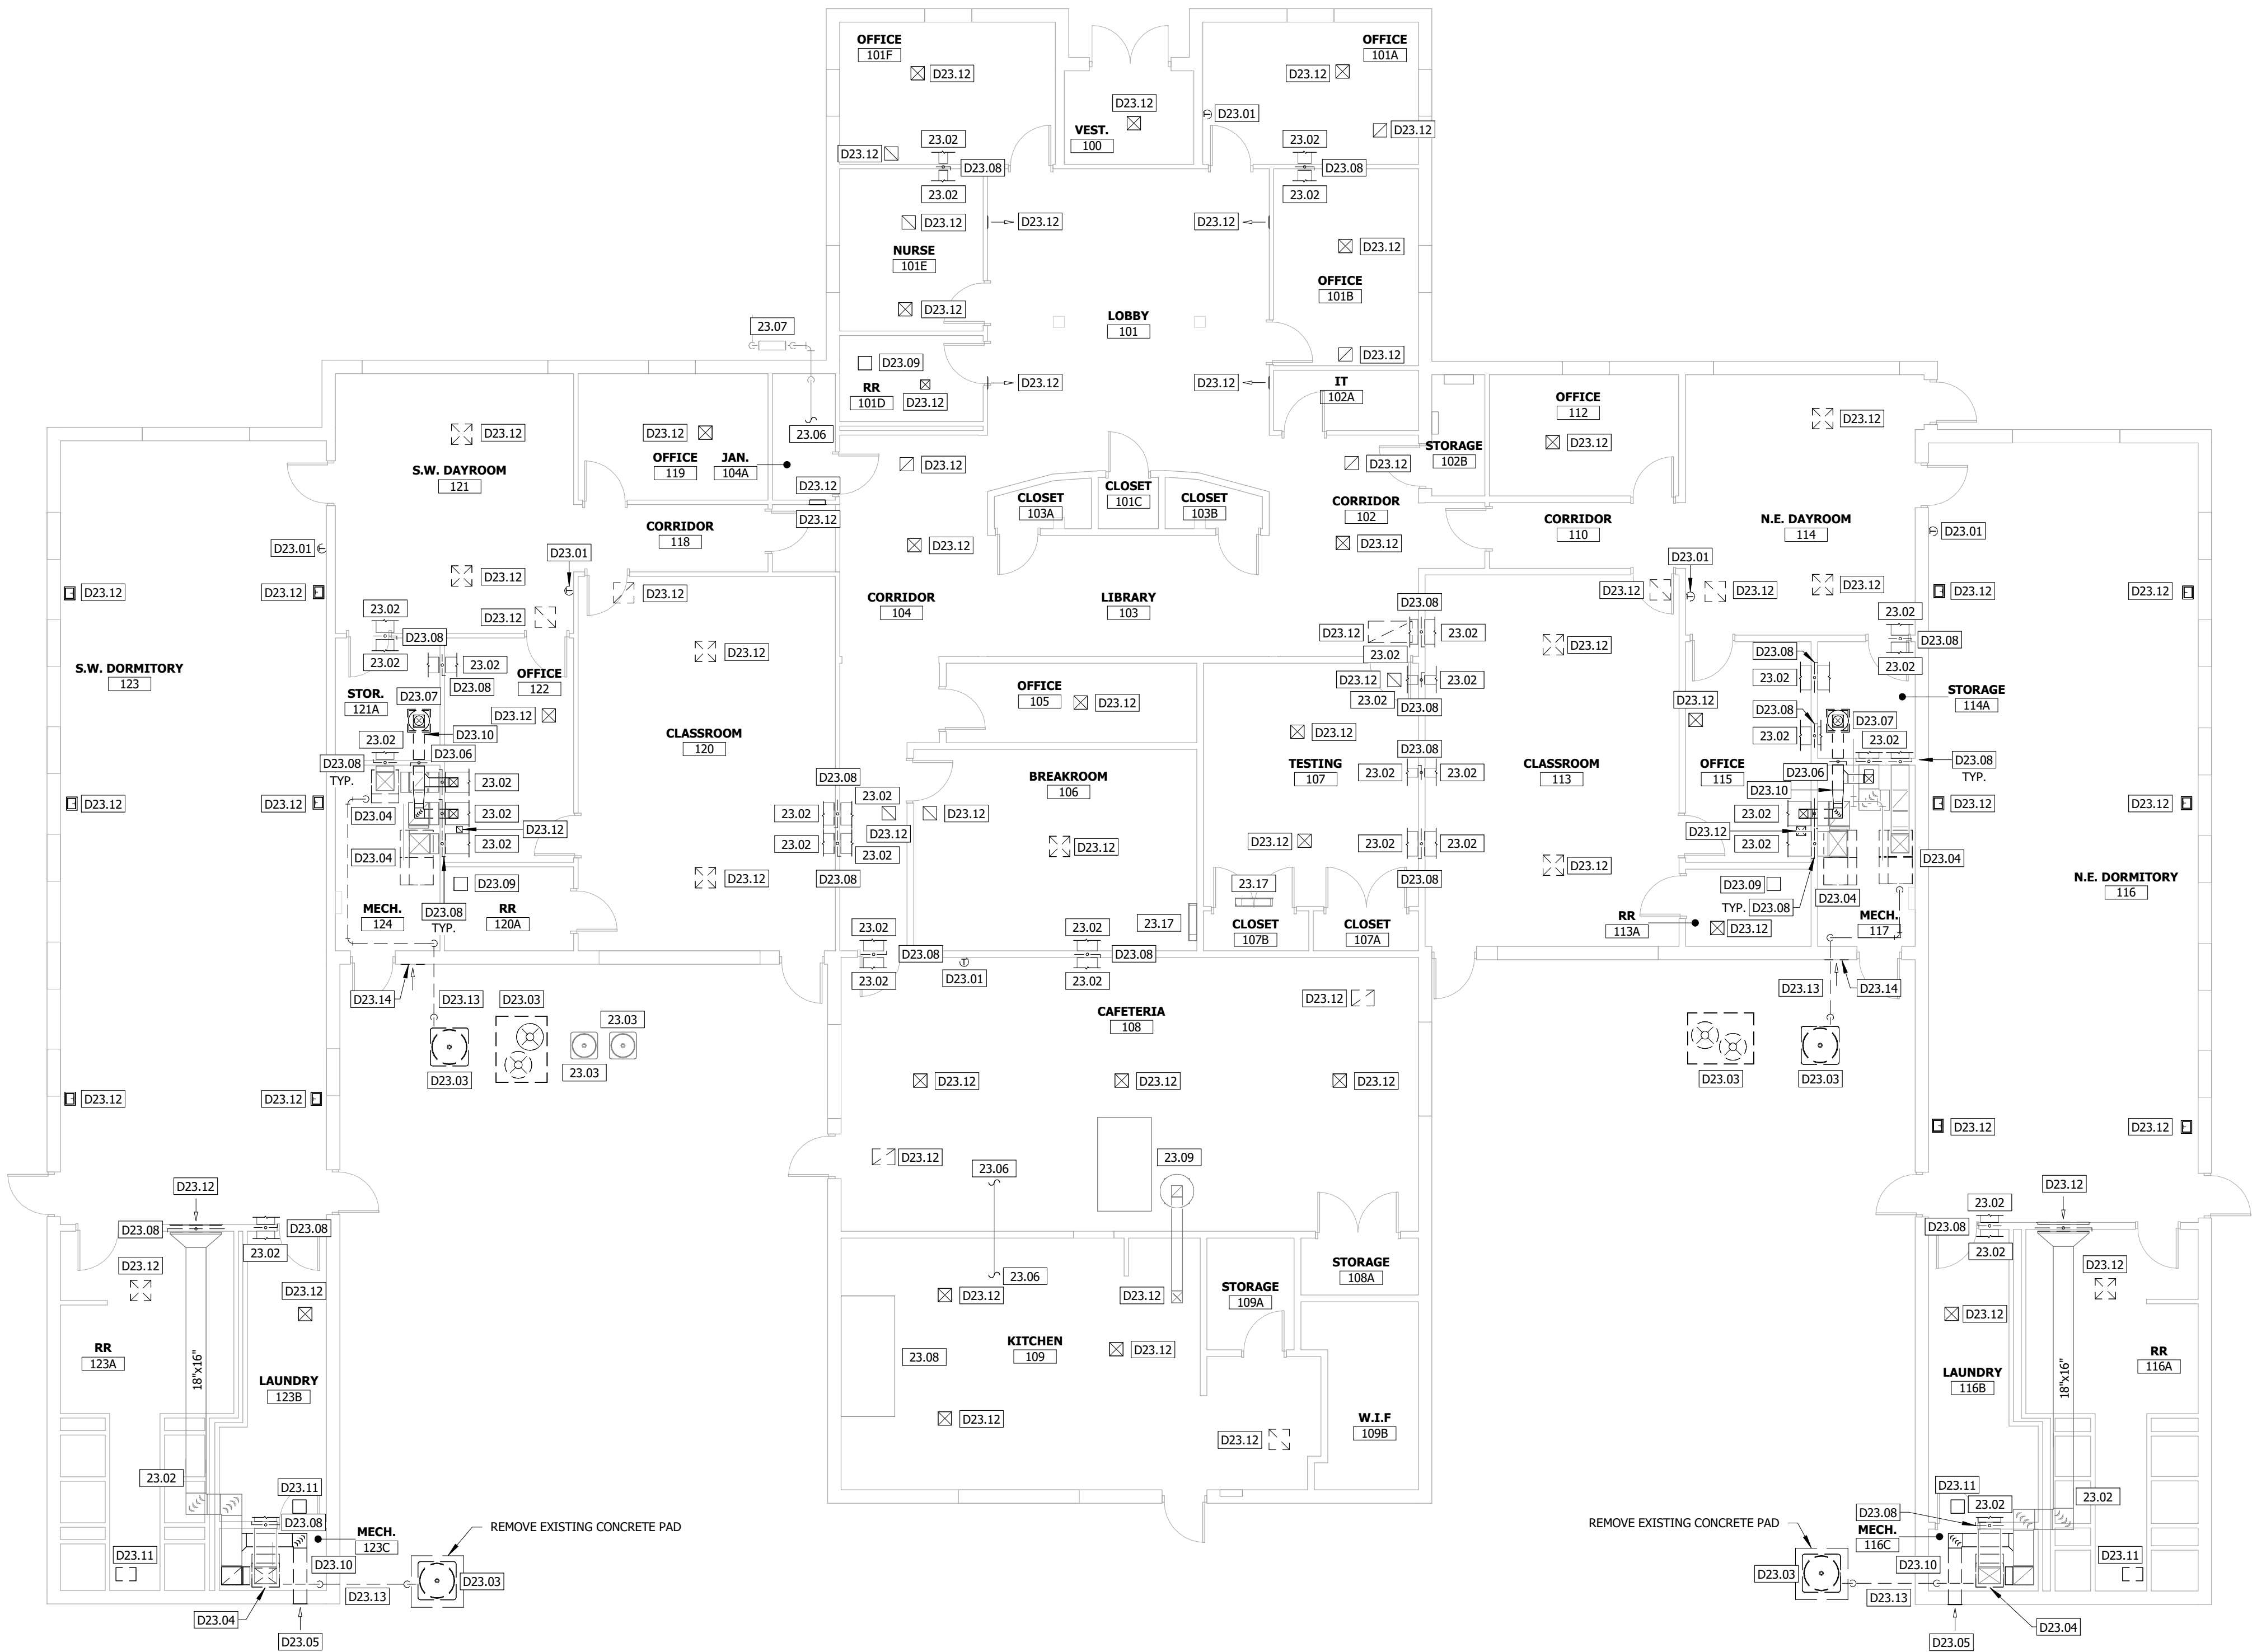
OFFICE
101F
D23.12

OFFICE
101A
D23.12

D23.12
VEST.
100

D23.01
D23.12

23.02
D23.12
D23.08
23.02

23.02
D23.08
23.02

D23.12
D23.12
D23.12
D23.12

NURSE
101E

OFFICE
101B

D23.12

LOBBY
101

D23.12

23.07

D23.09
RR
101D
D23.12

D23.12
D23.12

IT
102A

OFFICE
112
D23.12

D23.12
23.06

D23.12
OFFICE
119
JAN.
104A

D23.12

S.W. DAYROOM
121

D23.12
D23.12

CLOSET
103A
CLOSET
101C
CLOSET
103B

STORAGE
102B
D23.12

CORRIDOR
102

CORRIDOR
118
D23.12

D23.12

CORRIDOR
110

N.E. DAYROOM
114

D23.01
D23.01
D23.12

D23.12
D23.12
D23.12
D23.12

D23.01
D23.12
D23.12

CORRIDOR
104

LIBRARY
103

D23.12
D23.12
D23.12

S.W. DORMITORY
123

23.02
D23.08
23.02
23.02
D23.08

D23.12
D23.12
23.08
23.02

D23.12
D23.12
23.02
D23.12
23.02

D23.12
23.02
D23.08
23.02

D23.12

OFFICE
122

STOR.
121A
D23.07

D23.12
D23.10

CLASSROOM
120

OFFICE
105
D23.12

D23.08
23.02
D23.12
23.02
D23.08
23.02

STORAGE
114A

D23.08
23.02
D23.08
D23.07
23.02
23.02

D23.12

23.02
D23.06
D23.08
TYP.

D23.08
TYP.
23.02
D23.04
23.02
D23.04
23.02
D23.12

BREAKROOM
106

D23.08
23.02
23.02
23.02
D23.12
23.02
D23.12

D23.12

TESTING
107

D23.12

CLASSROOM
113

23.02
23.02
D23.08

OFFICE
115
D23.06
D23.10
23.02
D23.12
23.02

D23.08
TYP.
D23.12
D23.12

D23.12
D23.12

D23.12
D23.12

D23.09

MECH.
124
D23.08
TYP.
RR
120A

D23.08
23.02
D23.12
D23.12
23.02
D23.08

23.17
CLOSET
107B
CLOSET
107A

D23.08
D23.12

RR
113A
D23.09
TYP.
D23.08
D23.04
D23.12
MECH.
117
D23.04

N.E. DORMITORY
116

23.02
D23.08
D23.01
23.02
D23.08
23.17

23.02
23.02

D23.14
D23.13
D23.03
23.03

CAFETERIA
108
D23.12

D23.13
D23.14

D23.03
23.03
D23.03
D23.03

D23.12
D23.12
D23.12
D23.12
D23.12
D23.12
D23.12
D23.12

D23.12
23.06
23.09
D23.12

D23.12
D23.08
23.02
D23.08
D23.12

23.02
D23.08
23.02
D23.12

23.06
D23.12

STORAGE
108A

STORAGE
109A

D23.12

18"x16"
RR
123A

LAUNDRY
123B

23.08
KITCHEN
109
D23.12

D23.12
D23.12

LAUNDRY
116B

18"x16"
RR
116A

W.I.F
109B

D23.12

23.02
D23.11
D23.08
MECH.
123C
D23.10
D23.11
D23.04
D23.13
D23.03
D23.05

REMOVE EXISTING CONCRETE PAD

REMOVE EXISTING CONCRETE PAD

D23.11
23.02
D23.08
MECH.
116C
23.02
D23.10
D23.03
D23.13
D23.11
D23.04
D23.05